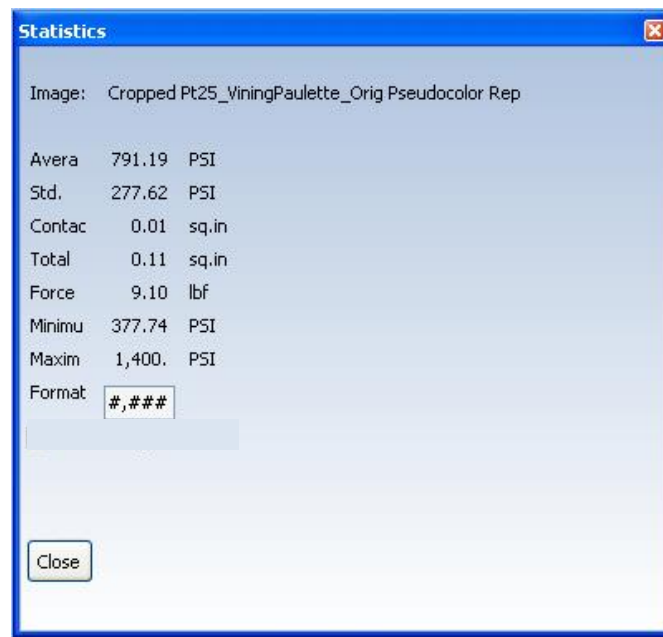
Statistics

Image: Cropped Pt25_ViningPaulette_Orig Pseudocolor Rep

| | | |
|---|---|---|
| Avera | 791.19 | PSI |
| Std. | 277.62 | PSI |
| Contac | 0.01 | sq.in |
| Total | 0.11 | sq.in |
| Force | 9.10 | lbf |
| Minimu | 377.74 | PSI |
| Maxim | 1,400. | PSI |

Format #,###

Close